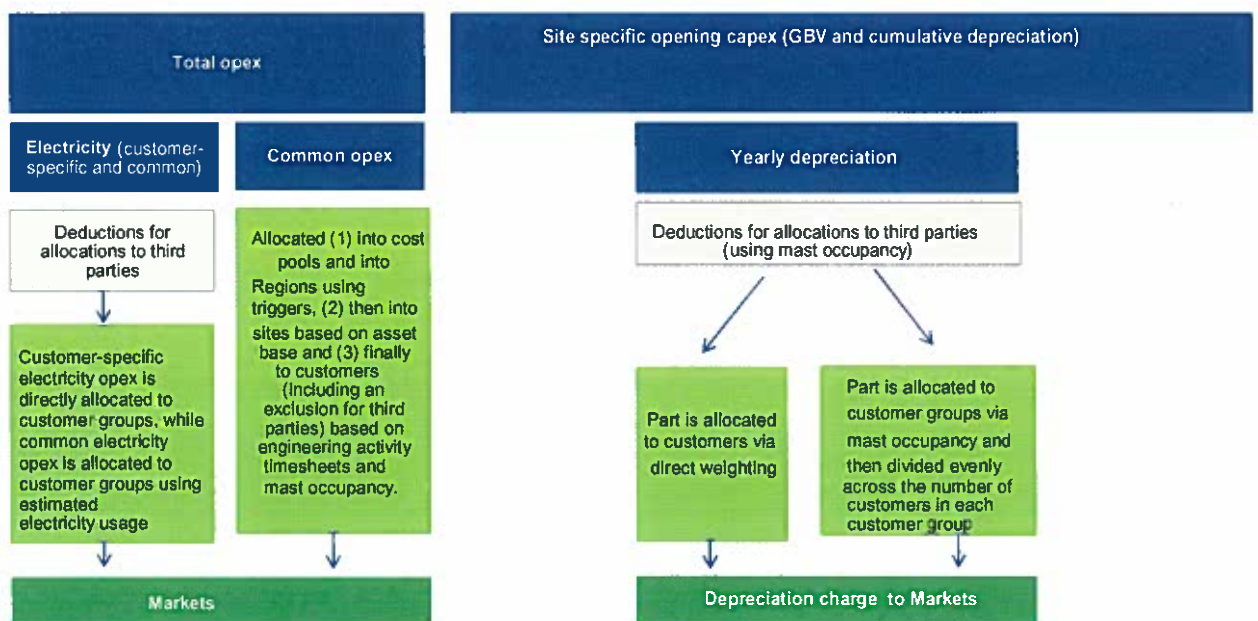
Total opex

Electricity (customer-specific and common)

Common opex

Deductions for allocations to third parties

Allocated (1) into cost pools and into Regions using triggers, (2) then into sites based on asset base and (3) finally to customers (including an exclusion for third parties) based on engineering activity timesheets and mast occupancy.

Customer-specific electricity opex is directly allocated to customer groups, while common electricity opex is allocated to customer groups using estimated electricity usage

Markets

Site specific opening capex (GBV and cumulative depreciation)

Yearly depreciation

Deductions for allocations to third parties (using mast occupancy)

Part is allocated to customers via direct weighting

Part is allocated to customer groups via mast occupancy and then divided evenly across the number of customers in each customer group

Depreciation charge to Markets